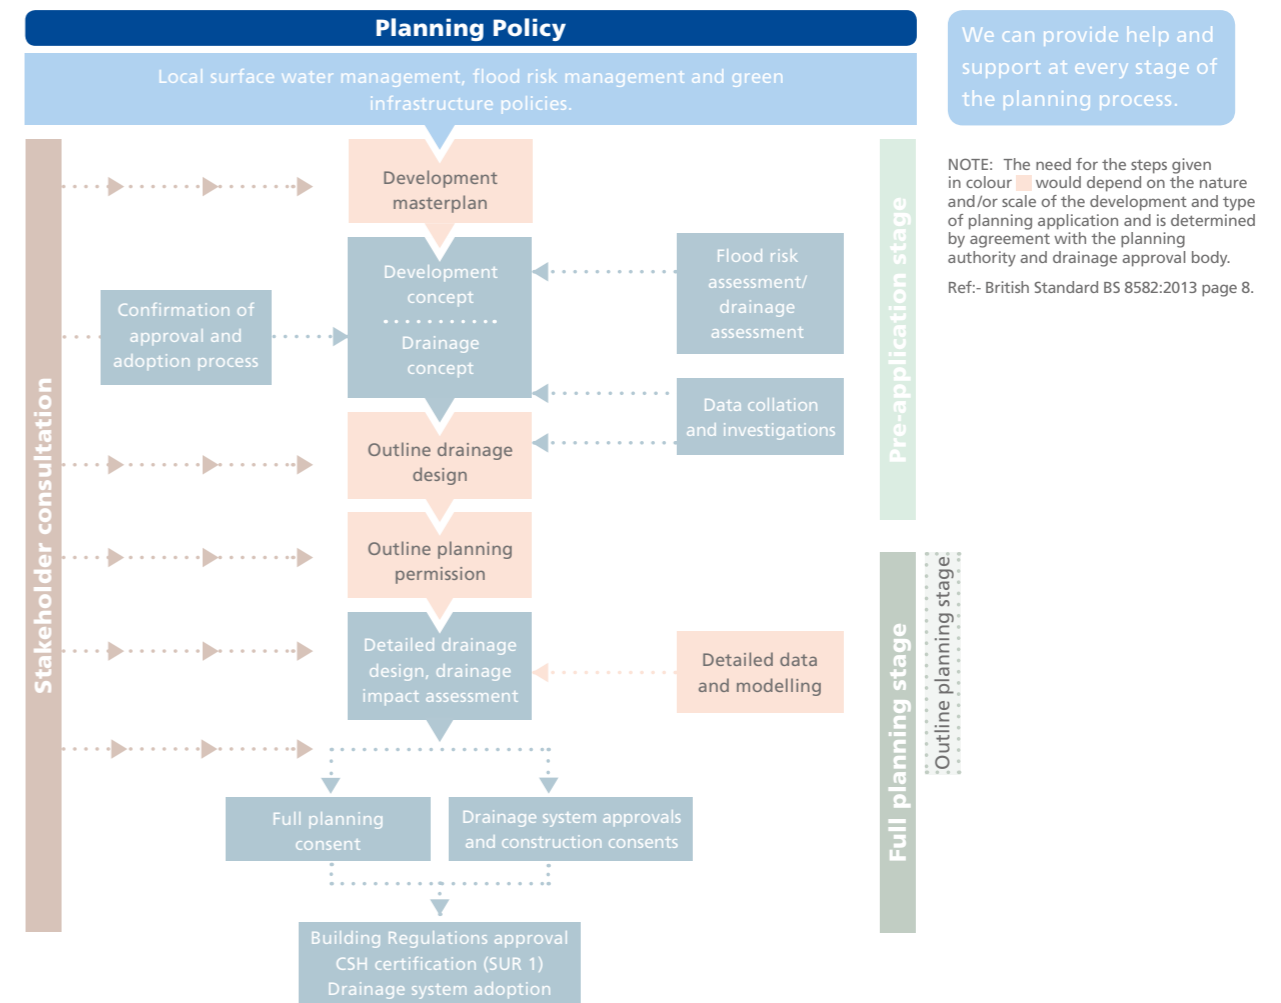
Planning Policy

Local surface water management, flood risk management and green infrastructure policies.

We can provide help and support at every stage of the planning process.

NOTE: The need for the steps given in colour would depend on the nature and/or scale of the development and type of planning application and is determined by agreement with the planning authority and drainage approval body.

Ref:- British Standard BS 8582:2013 page 8.

Stakeholder consultation

Development masterplan

Development concept

Drainage concept

Flood risk assessment/ drainage assessment

Confirmation of approval and adoption process

Data collation and investigations

Outline drainage design

Outline planning permission

Detailed drainage design, drainage impact assessment

Detailed data and modelling

Full planning consent

Drainage system approvals and construction consents

Building Regulations approval CSH certification (SUR 1) Drainage system adoption

Pre-application stage

Full planning stage

Outline planning stage